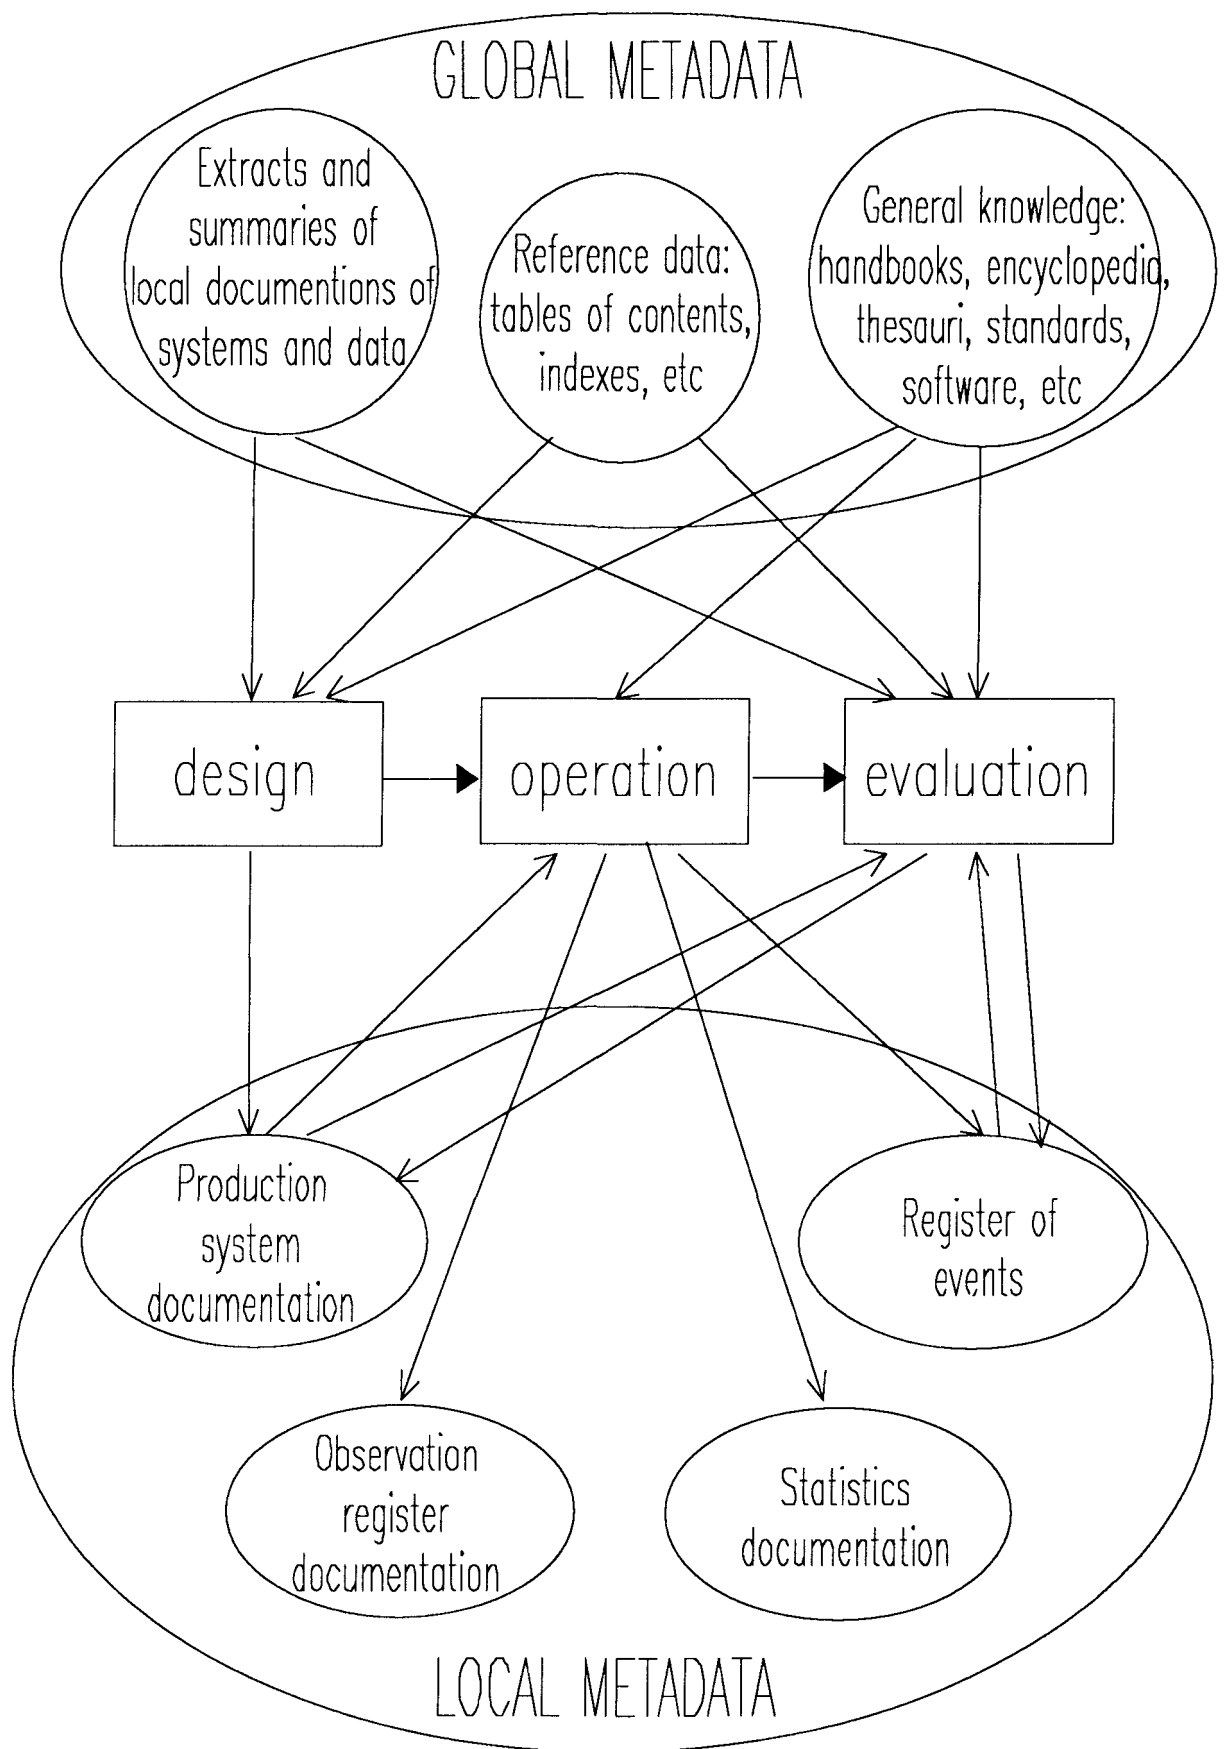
GLOBAL METADATA

Extracts and summaries of local documentions of systems and data

Reference data: tables of contents, indexes, etc

General knowledge: handbooks, encyclopedia, thesauri, standards, software, etc

design

operation

evaluation

Production system documentation

Register of events

Observation register documentation

Statistics documentation

LOCAL METADATA